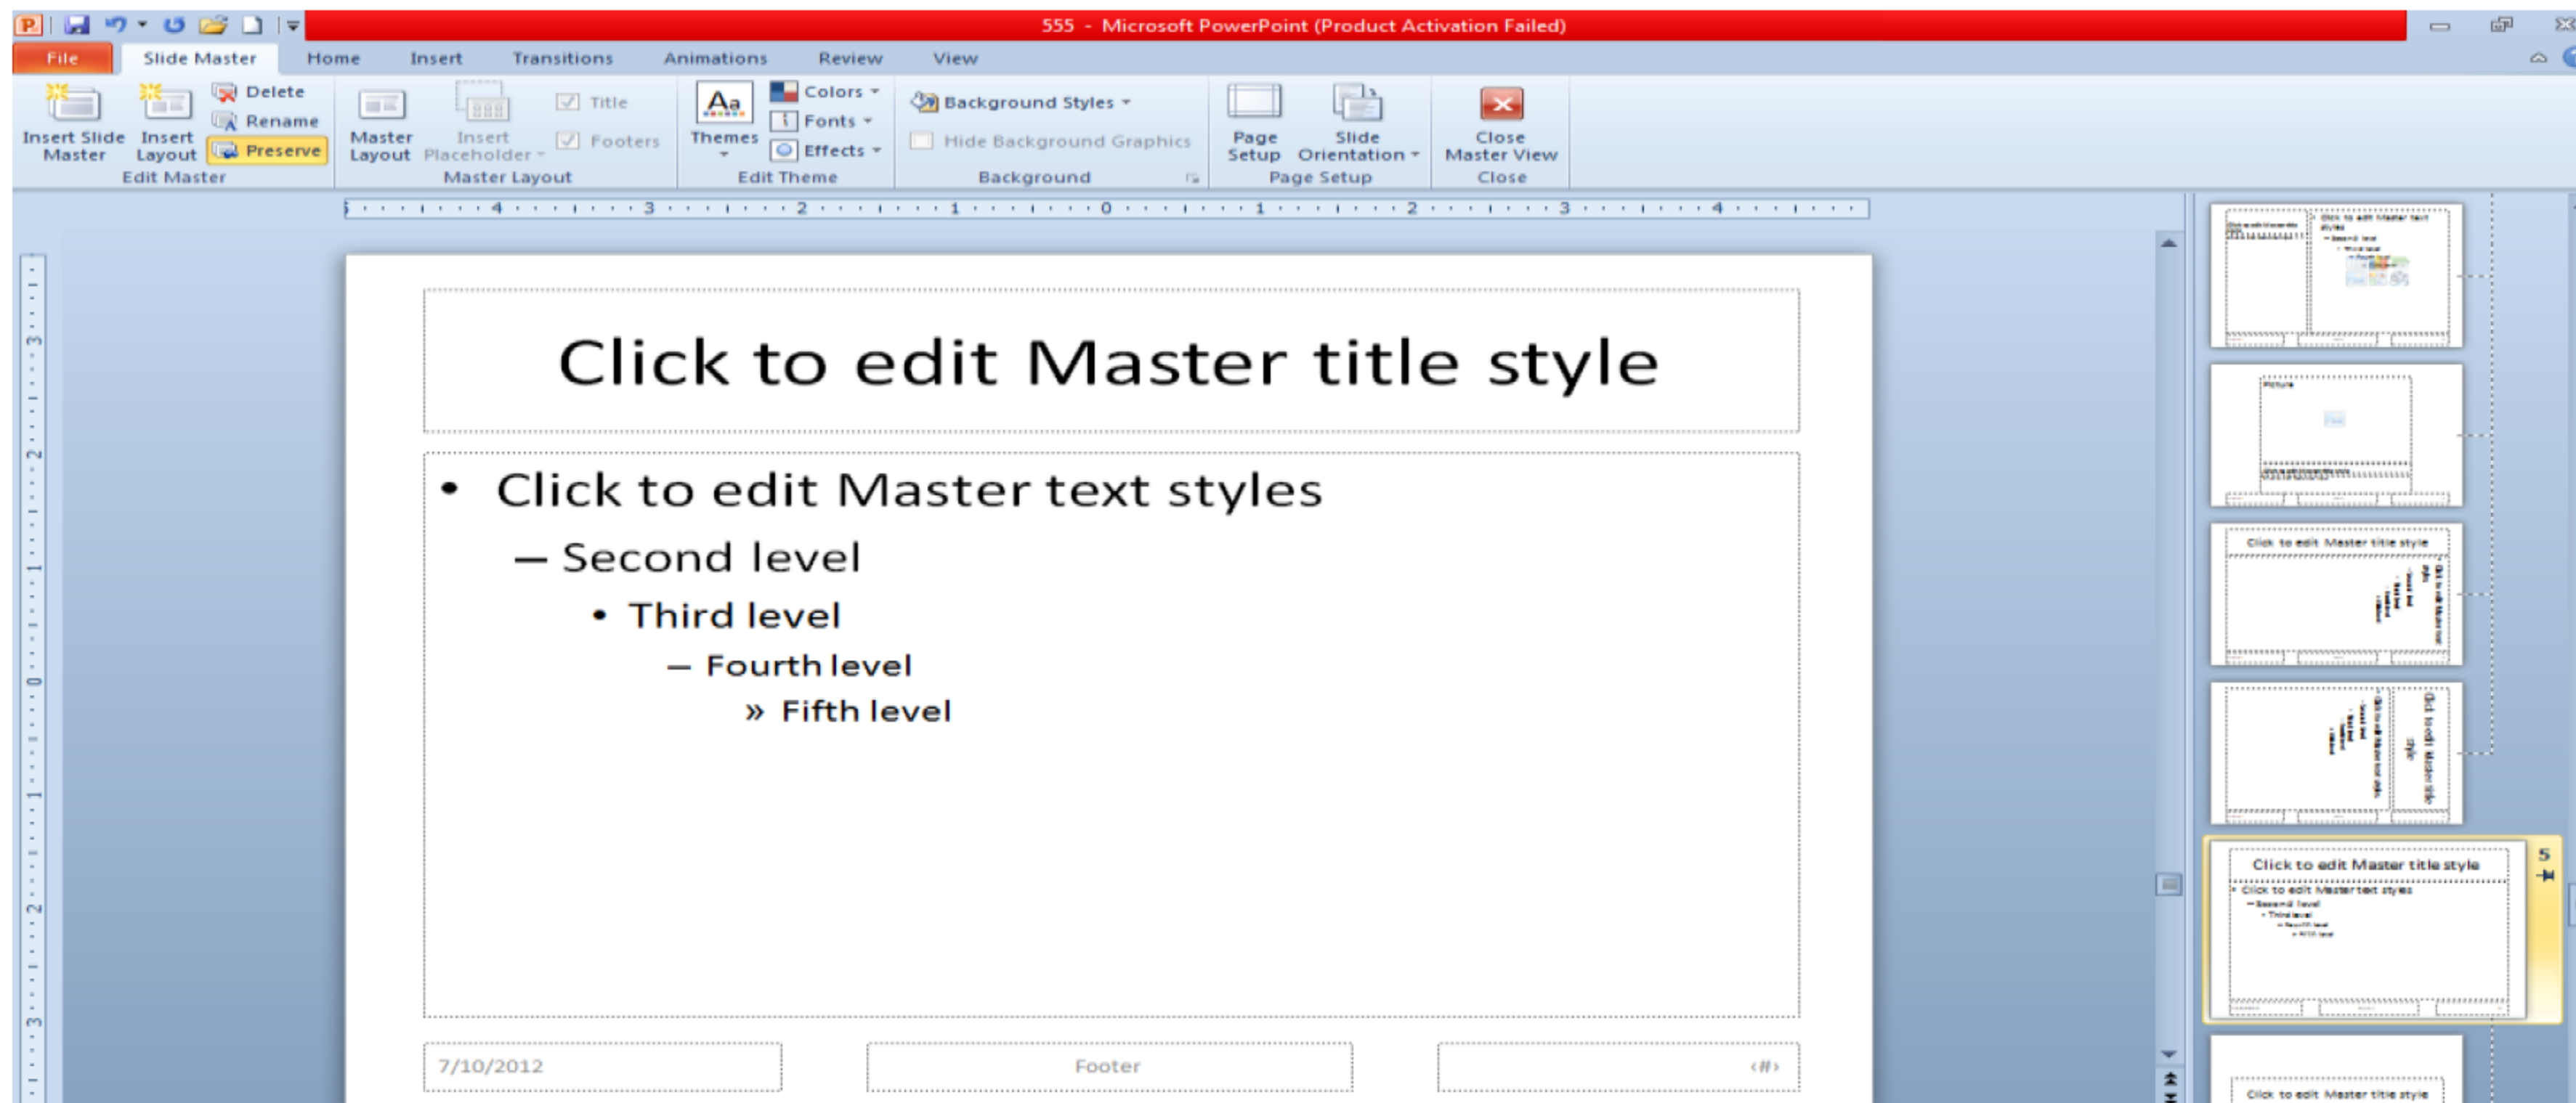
555 - Microsoft PowerPoint (Product Activation Failed)

File Slide Master Home Insert Transitions Animations Review View

Insert Slide Master
Insert Layout
Delete
Rename
Preserve
Edit Master

Master Layout
Insert Placeholder
Title
Footers
Master Layout

Themes
Colors
Fonts
Effects
Edit Theme

Background Styles
Hide Background Graphics
Background

Page Setup
Slide Orientation
Page Setup

Close Master View
Close

4 3 2 1 0 1 2 3 4

Click to edit Master title style

• Click to edit Master text styles
– Second level
• Third level
– Fourth level
» Fifth level

7/10/2012
Footer
‹#›

Click to edit Master title style

Click to edit Master title style
• Click to edit Master text styles
– Second level
• Third level
– Fourth level
» Fifth level

5

Click to edit Master title style